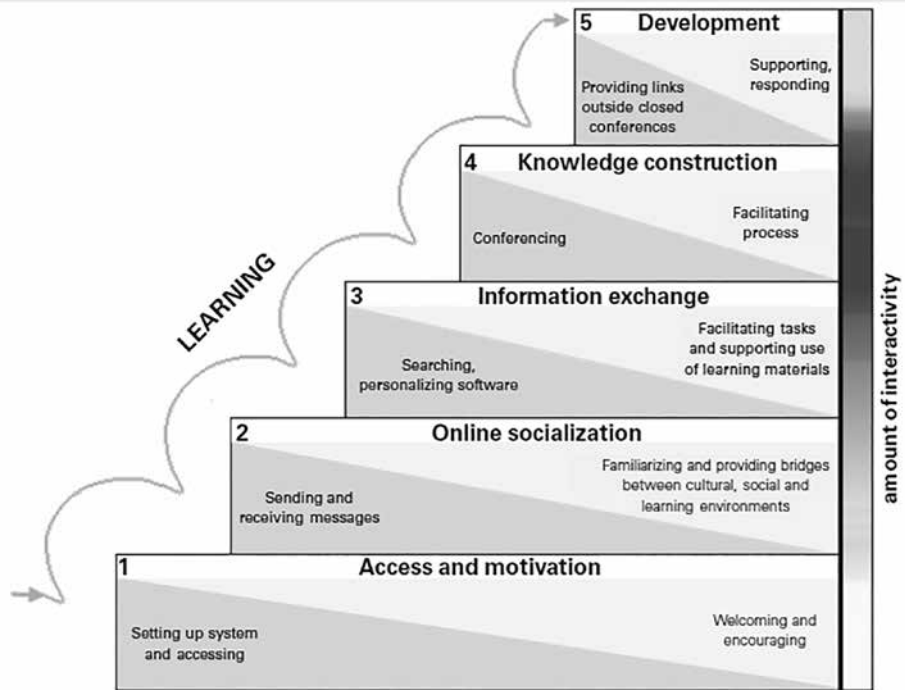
5 Development

Providing links outside closed conferences

Supporting, responding

4 Knowledge construction

Conferencing

Facilitating process

LEARNING

3 Information exchange

Searching, personalizing software

Facilitating tasks and supporting use of learning materials

2 Online socialization

Sending and receiving messages

Familiarizing and providing bridges between cultural, social and learning environments

1 Access and motivation

Setting up system and accessing

Welcoming and encouraging

amount of interactivity